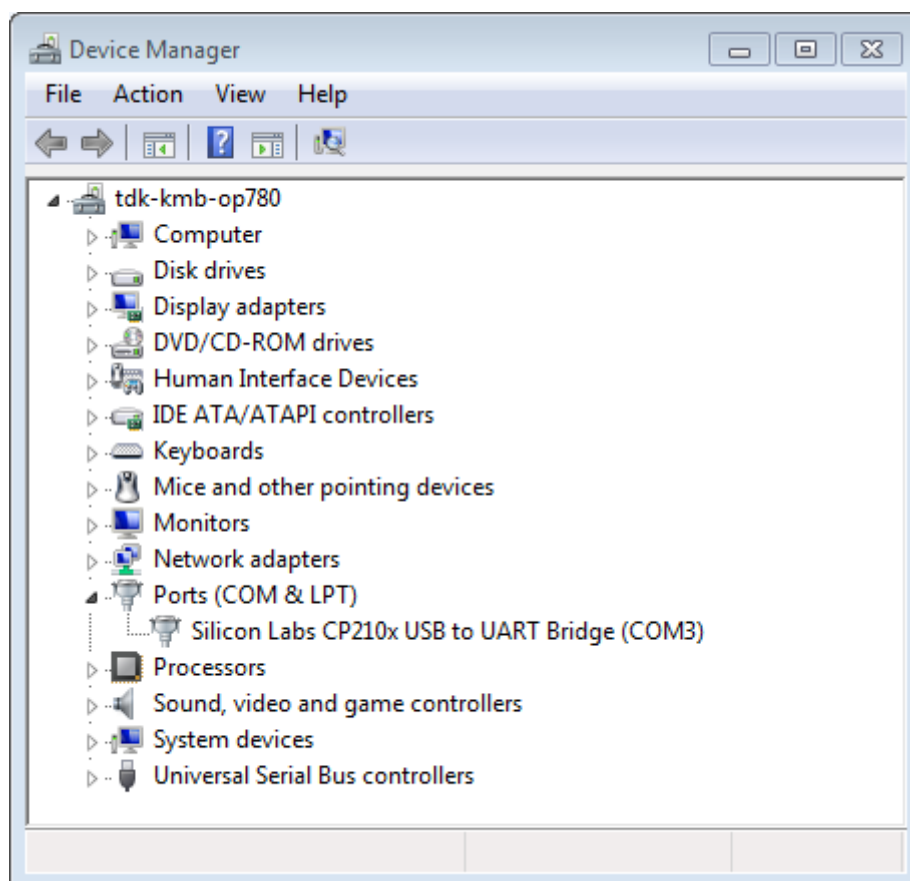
Device Manager

File Action View Help

tdk-kmb-op780
Computer
Disk drives
Display adapters
DVD/CD-ROM drives
Human Interface Devices
IDE ATA/ATAPI controllers
Keyboards
Mice and other pointing devices
Monitors
Network adapters
Ports (COM & LPT)
Silicon Labs CP210x USB to UART Bridge (COM3)
Processors
Sound, video and game controllers
System devices
Universal Serial Bus controllers